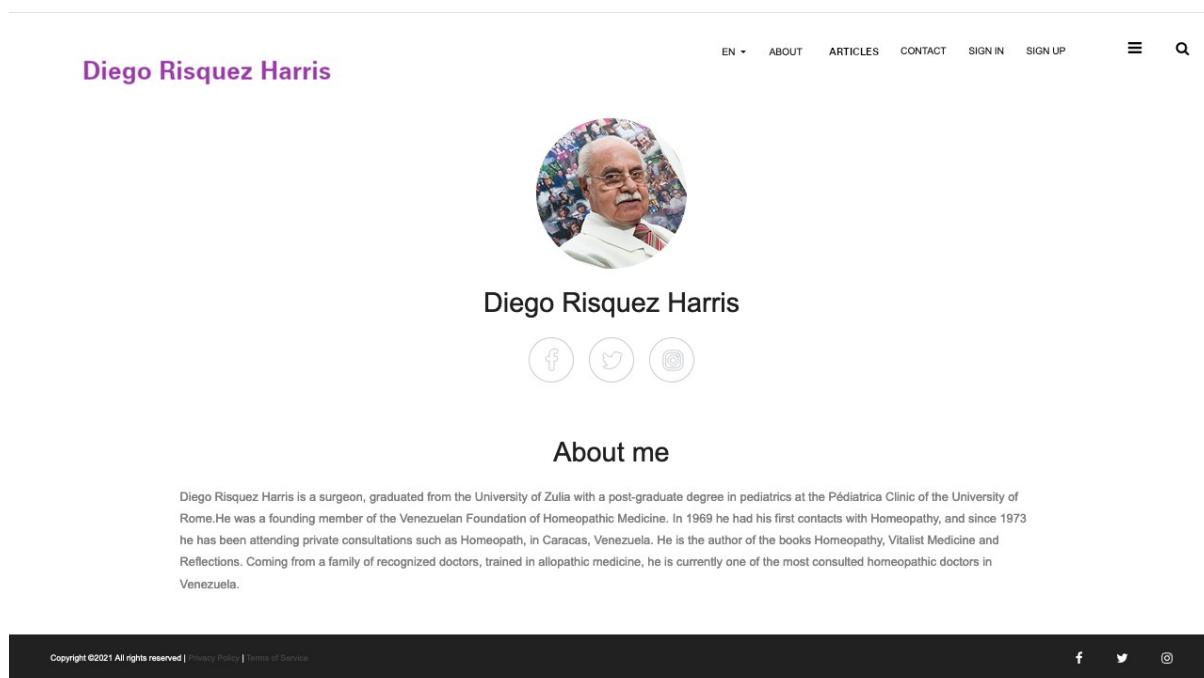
Diego Risquez Harris

EN ▾ ABOUT ARTICLES CONTACT SIGN IN SIGN UP

Diego Risquez Harris

About me

Diego Risquez Harris is a surgeon, graduated from the University of Zulia with a post-graduate degree in pediatrics at the Pédiatrica Clinic of the University of Rome.He was a founding member of the Venezuelan Foundation of Homeopathic Medicine. In 1969 he had his first contacts with Homeopathy, and since 1973 he has been attending private consultations such as Homeopath, in Caracas, Venezuela. He is the author of the books Homeopathy, Vitalist Medicine and Reflections. Coming from a family of recognized doctors, trained in allopathic medicine, he is currently one of the most consulted homeopathic doctors in Venezuela.

Copyright ©2021 All rights reserved | Privacy Policy | Terms of Service